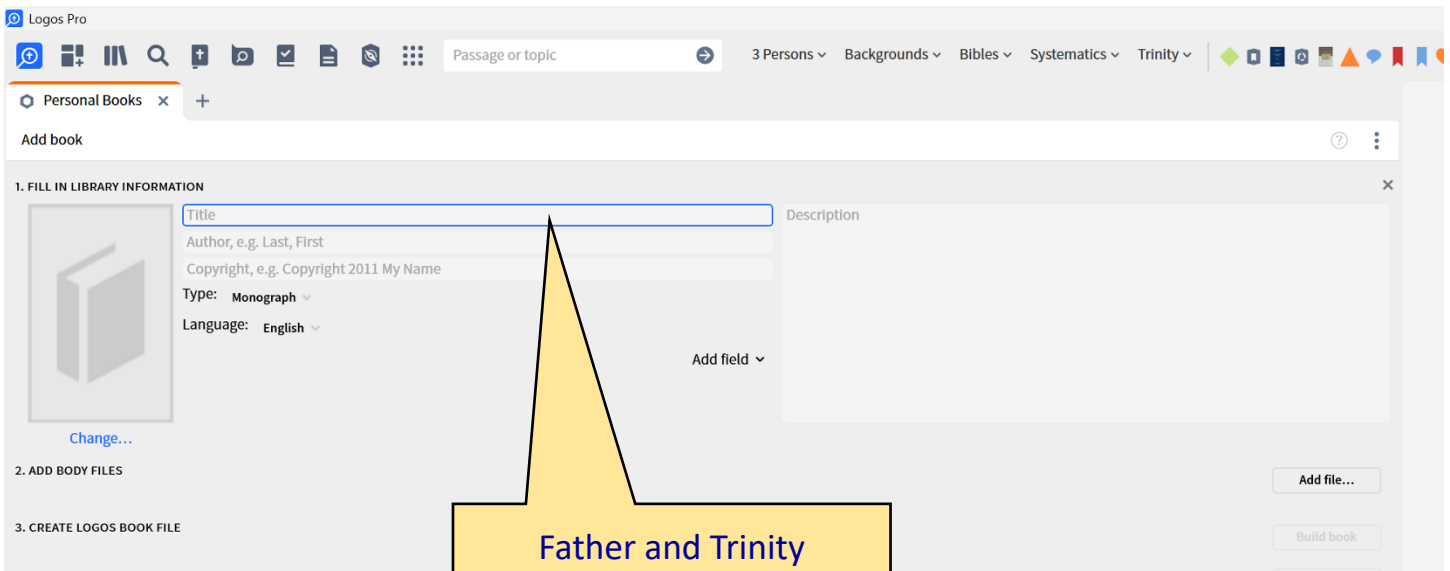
Logos Pro

Passage or topic

3 Persons Backgrounds Bibles Systematics Trinity

Personal Books ×

+

Add book

?

1. FILL IN LIBRARY INFORMATION

×

Title

Author, e.g. Last, First

Copyright, e.g. Copyright 2011 My Name

Type: Monograph

Language: English

Add field

Description

Change…

2. ADD BODY FILES

Add file…

3. CREATE LOGOS BOOK FILE

Build book

Father and Trinity